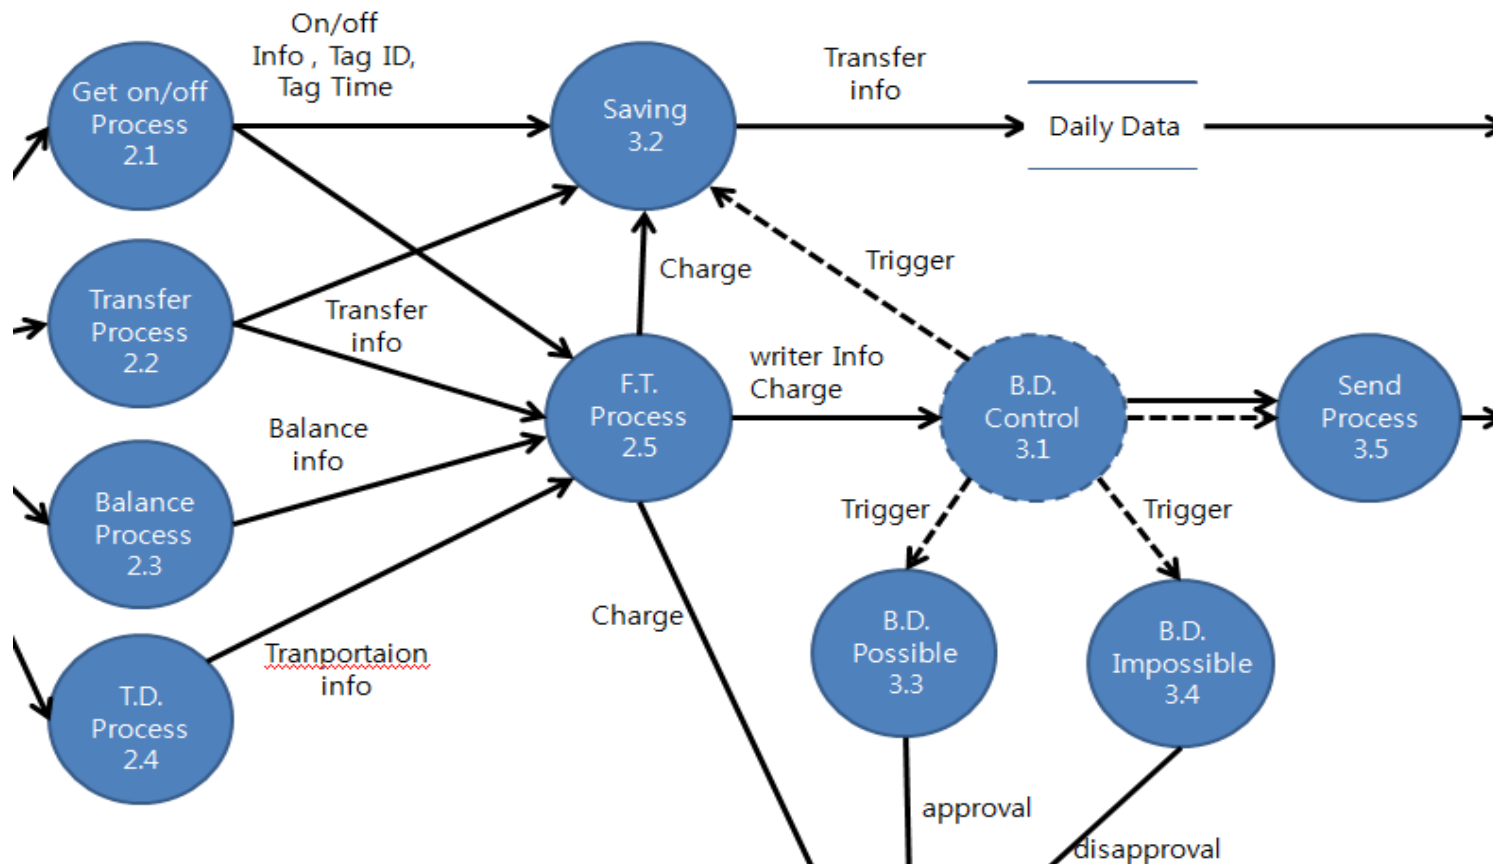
On/off
Info , Tag ID,
Tag Time

Get on/off
Process
2.1

Saving
3.2

Transfer
info

Daily Data

Transfer
Process
2.2

Transfer
info

Charge

Trigger

F.T.
Process
2.5

writer Info
Charge

B.D.
Control
3.1

Send
Process
3.5

Balance
info

Balance
Process
2.3

Trigger

Trigger

Charge

B.D.
Possible
3.3

B.D.
Impossible
3.4

T.D.
Process
2.4

Tranportaion
info

approval

disapproval